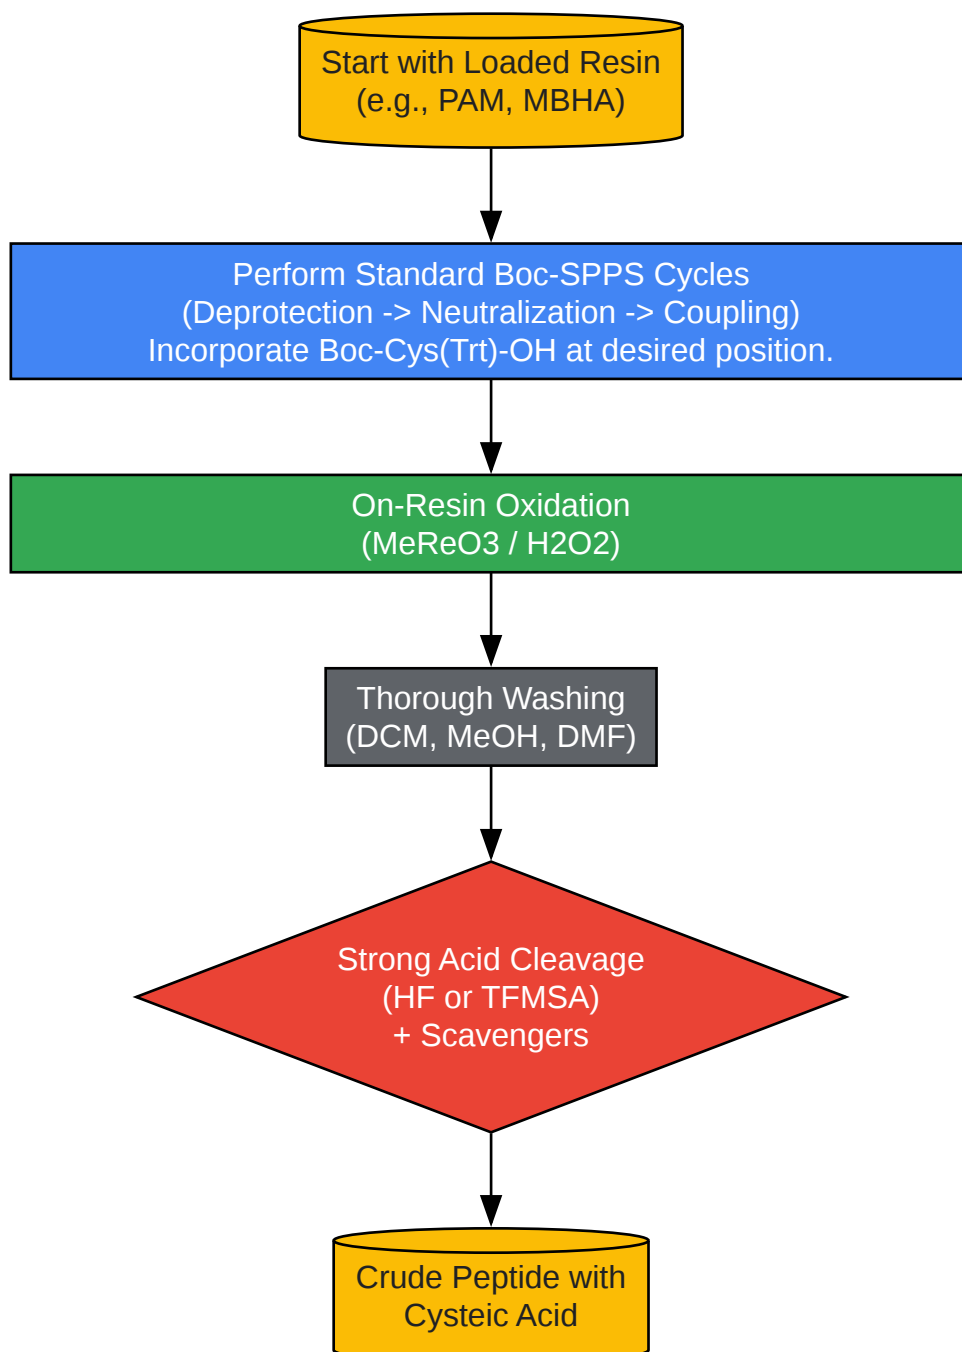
Start with Loaded Resin
(e.g., PAM, MBHA)

Perform Standard Boc-SPPS Cycles
(Deprotection -> Neutralization -> Coupling)
Incorporate Boc-Cys(Trt)-OH at desired position.

On-Resin Oxidation
(MeReO3 / H2O2)

Thorough Washing
(DCM, MeOH, DMF)

Strong Acid Cleavage
(HF or TFMSA)
+ Scavengers

Crude Peptide with
Cysteic Acid